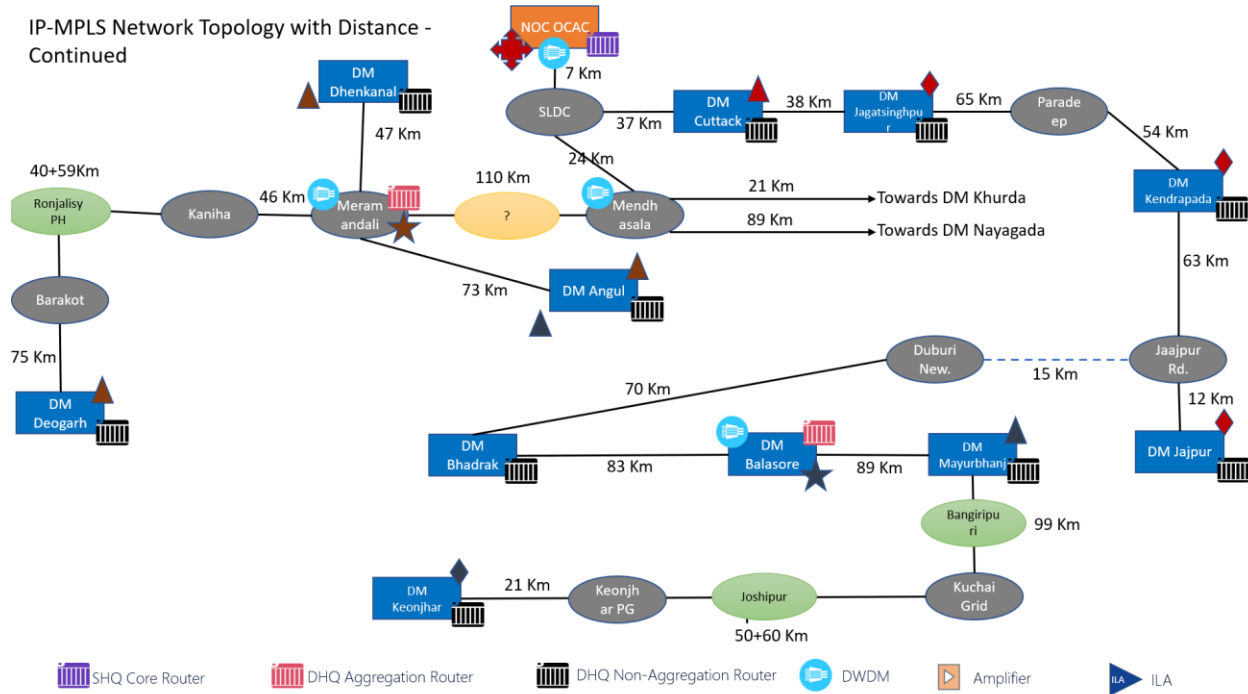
IP-MPLS Network Topology with Distance - Continued

NOC OCAC
7 Km
SLDC
37 Km
DM Cuttack
38 Km
DM Jagatsinghpur
65 Km
Parade ep
54 Km
DM Dhenkanal
47 Km
24 Km
40+59Km
Ronjalisy PH
Kaniha
46 Km
Meram andali
110 Km
?
Mendh asala
21 Km
Towards DM Khurda
89 Km
Towards DM Nayagada
DM Kendrapada
63 Km
Barakot
73 Km
DM Angul
75 Km
DM Deogarh
Duburi New.
15 Km
Jaajpur Rd.
70 Km
12 Km
DM Bhadrak
83 Km
DM Balasore
89 Km
DM Mayurbhanj
DM Jajpur
Bangiripuri
99 Km
DM Keonjhar
21 Km
Keonjh ar PG
Joshipur
Kuchai Grid
50+60 Km

SHQ Core Router
DHQ Aggregation Router
DHQ Non-Aggregation Router
DWDM
Amplifier
ILA
ILA